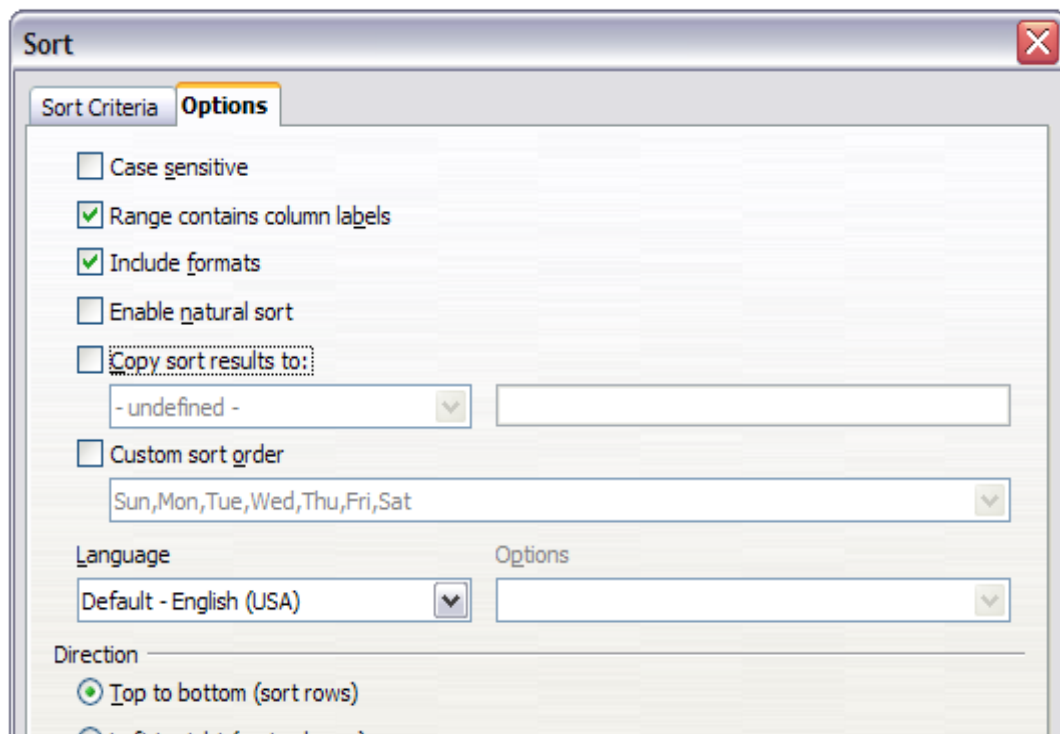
Sort

Sort Criteria Options

Case sensitive

Range contains column labels

Include formats

Enable natural sort

Copy sort results to:

- undefined -

Custom sort order

Sun,Mon,Tue,Wed,Thu,Fri,Sat

Language

Options

Default - English (USA)

Direction

Top to bottom (sort rows)

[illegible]